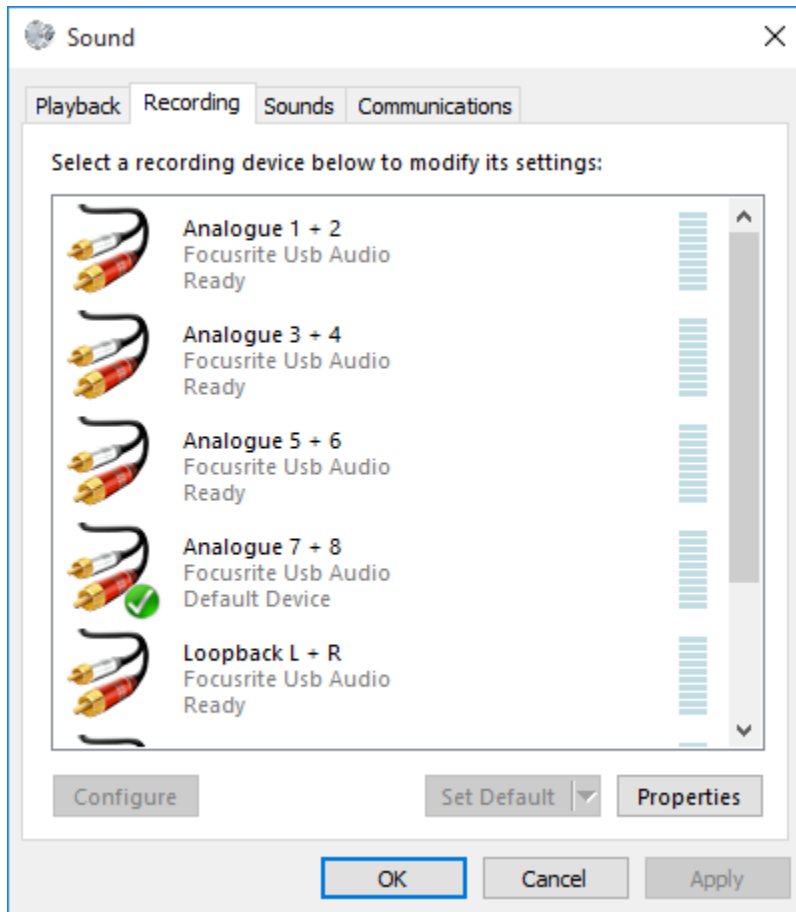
Sound

Playback Recording Sounds Communications

Select a recording device below to modify its settings:

Analogue 1 + 2
Focusrite Usb Audio
Ready

Analogue 3 + 4
Focusrite Usb Audio
Ready

Analogue 5 + 6
Focusrite Usb Audio
Ready

Analogue 7 + 8
Focusrite Usb Audio
Default Device

Loopback L + R
Focusrite Usb Audio
Ready

Configure | Set Default | Properties

OK | Cancel | Apply